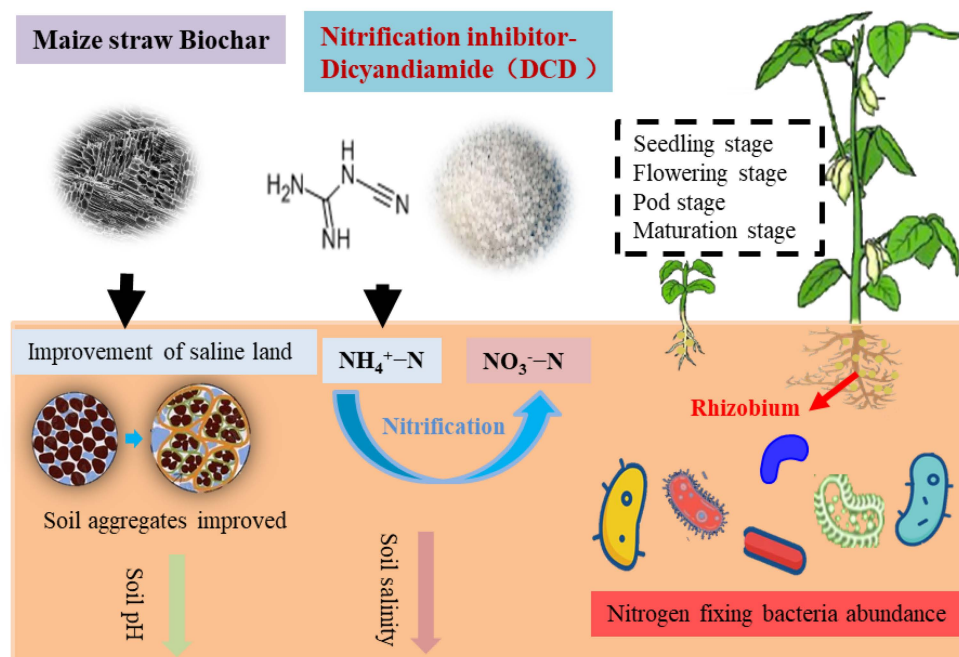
Maize straw Biochar

Nitrification inhibitor-Dicyandiamide（DCD ）

H
$H_2N$
N
N
NH

Seedling stage
Flowering stage
Pod stage
Maturation stage

Improvement of saline land

$NH_4^+$−N

$NO_3^-$−N

Nitrification

Rhizobium

Soil aggregates improved

Soil pH

Soil salinity

Nitrogen fixing bacteria abundance